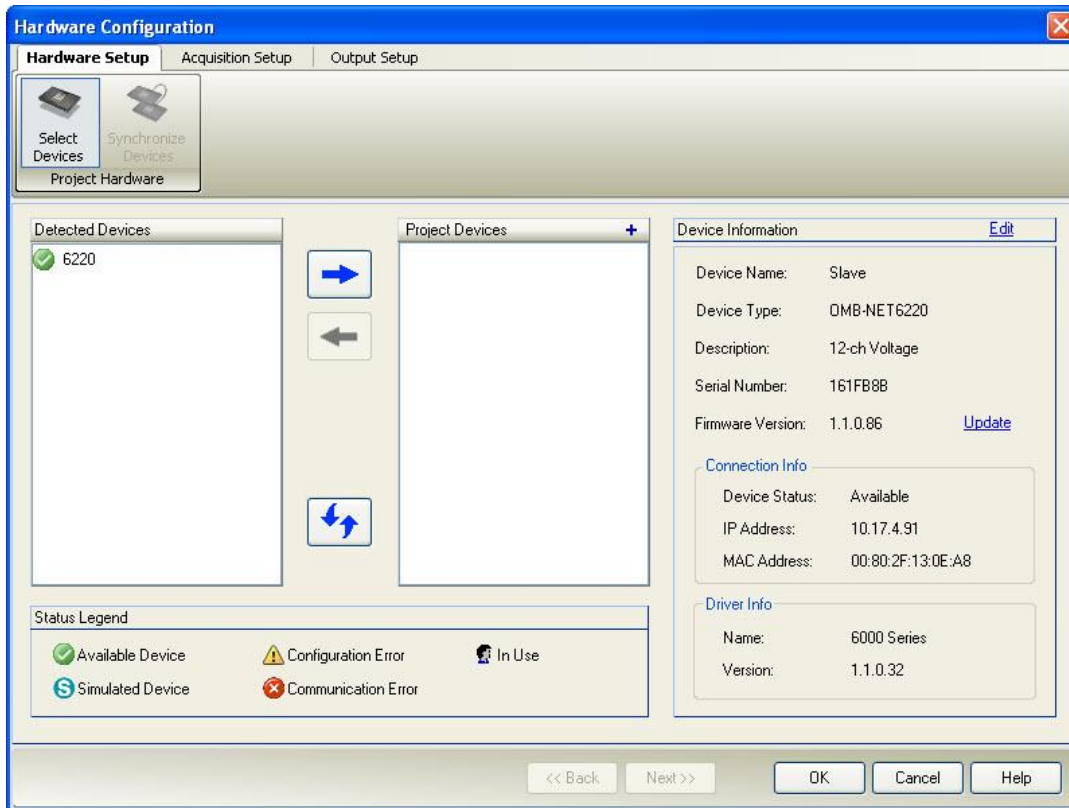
Hardware Configuration

Hardware Setup | Acquisition Setup | Output Setup

Select Devices | Synchronize Devices

Project Hardware

Detected Devices

6220

Project Devices +

Device Information Edit

Device Name: Slave

Device Type: OMB-NET6220

Description: 12-ch Voltage

Serial Number: 161FB8B

Firmware Version: 1.1.0.86 Update

Connection Info

Device Status: Available

IP Address: 10.17.4.91

MAC Address: 00:80:2F:13:0E:A8

Driver Info

Name: 6000 Series

Version: 1.1.0.32

Status Legend

Available Device

Configuration Error

In Use

Simulated Device

Communication Error

<< Back | Next >> | OK | Cancel | Help